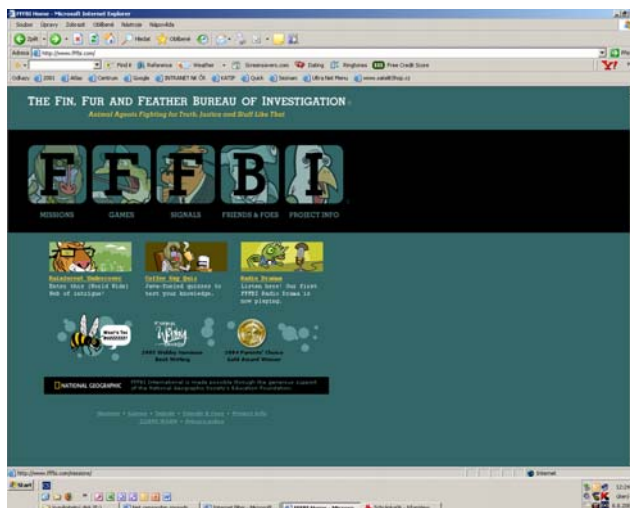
FFFBI Home - Microsoft Internet Explorer

Soubor Úpravy Zobrazit Oblíbené Nástroje Nápověda

Zpět Hledat Oblíbené

Adresa http://www.ffbi.com/

Find it Reference Weather Screensavers.com Dating Ringtones Free Credit Score

Odkazy 2001 Atlas Centrum Google INTRANET NK ČR KATIF Quick Seznam Ultra Net Menu www.sakalShop.cz

THE FIN, FUR AND FEATHER BUREAU OF INVESTIGATION
Animal Agents Fighting for Truth, Justice and Stuff Like That

F F F B I

MISSIONS GAMES SIGNALS FRIENDS & FOES PROJECT INFO

Rainforest Undercover
Enter this (World Wide) Web of intrigue!

Gotter Bug Quiz
Java-fueled quizzes to test your knowledge.

Radio Dramas
Listen here! Our first FFFBI Radio Drama is now playing.

Who's the MOLE???

2005 Webby Nominee Best Writing

2004 Parents' Choice Gold Award Winner

NATIONAL GEOGRAPHIC FFFBI International is made possible through the generous support of the National Geographic Society's Education Foundation.

Missions • Games • Signals • Friends & Foes • Project Info
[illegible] • Privacy policy

http://www.ffbi.com/missions/

Internet

Start

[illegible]